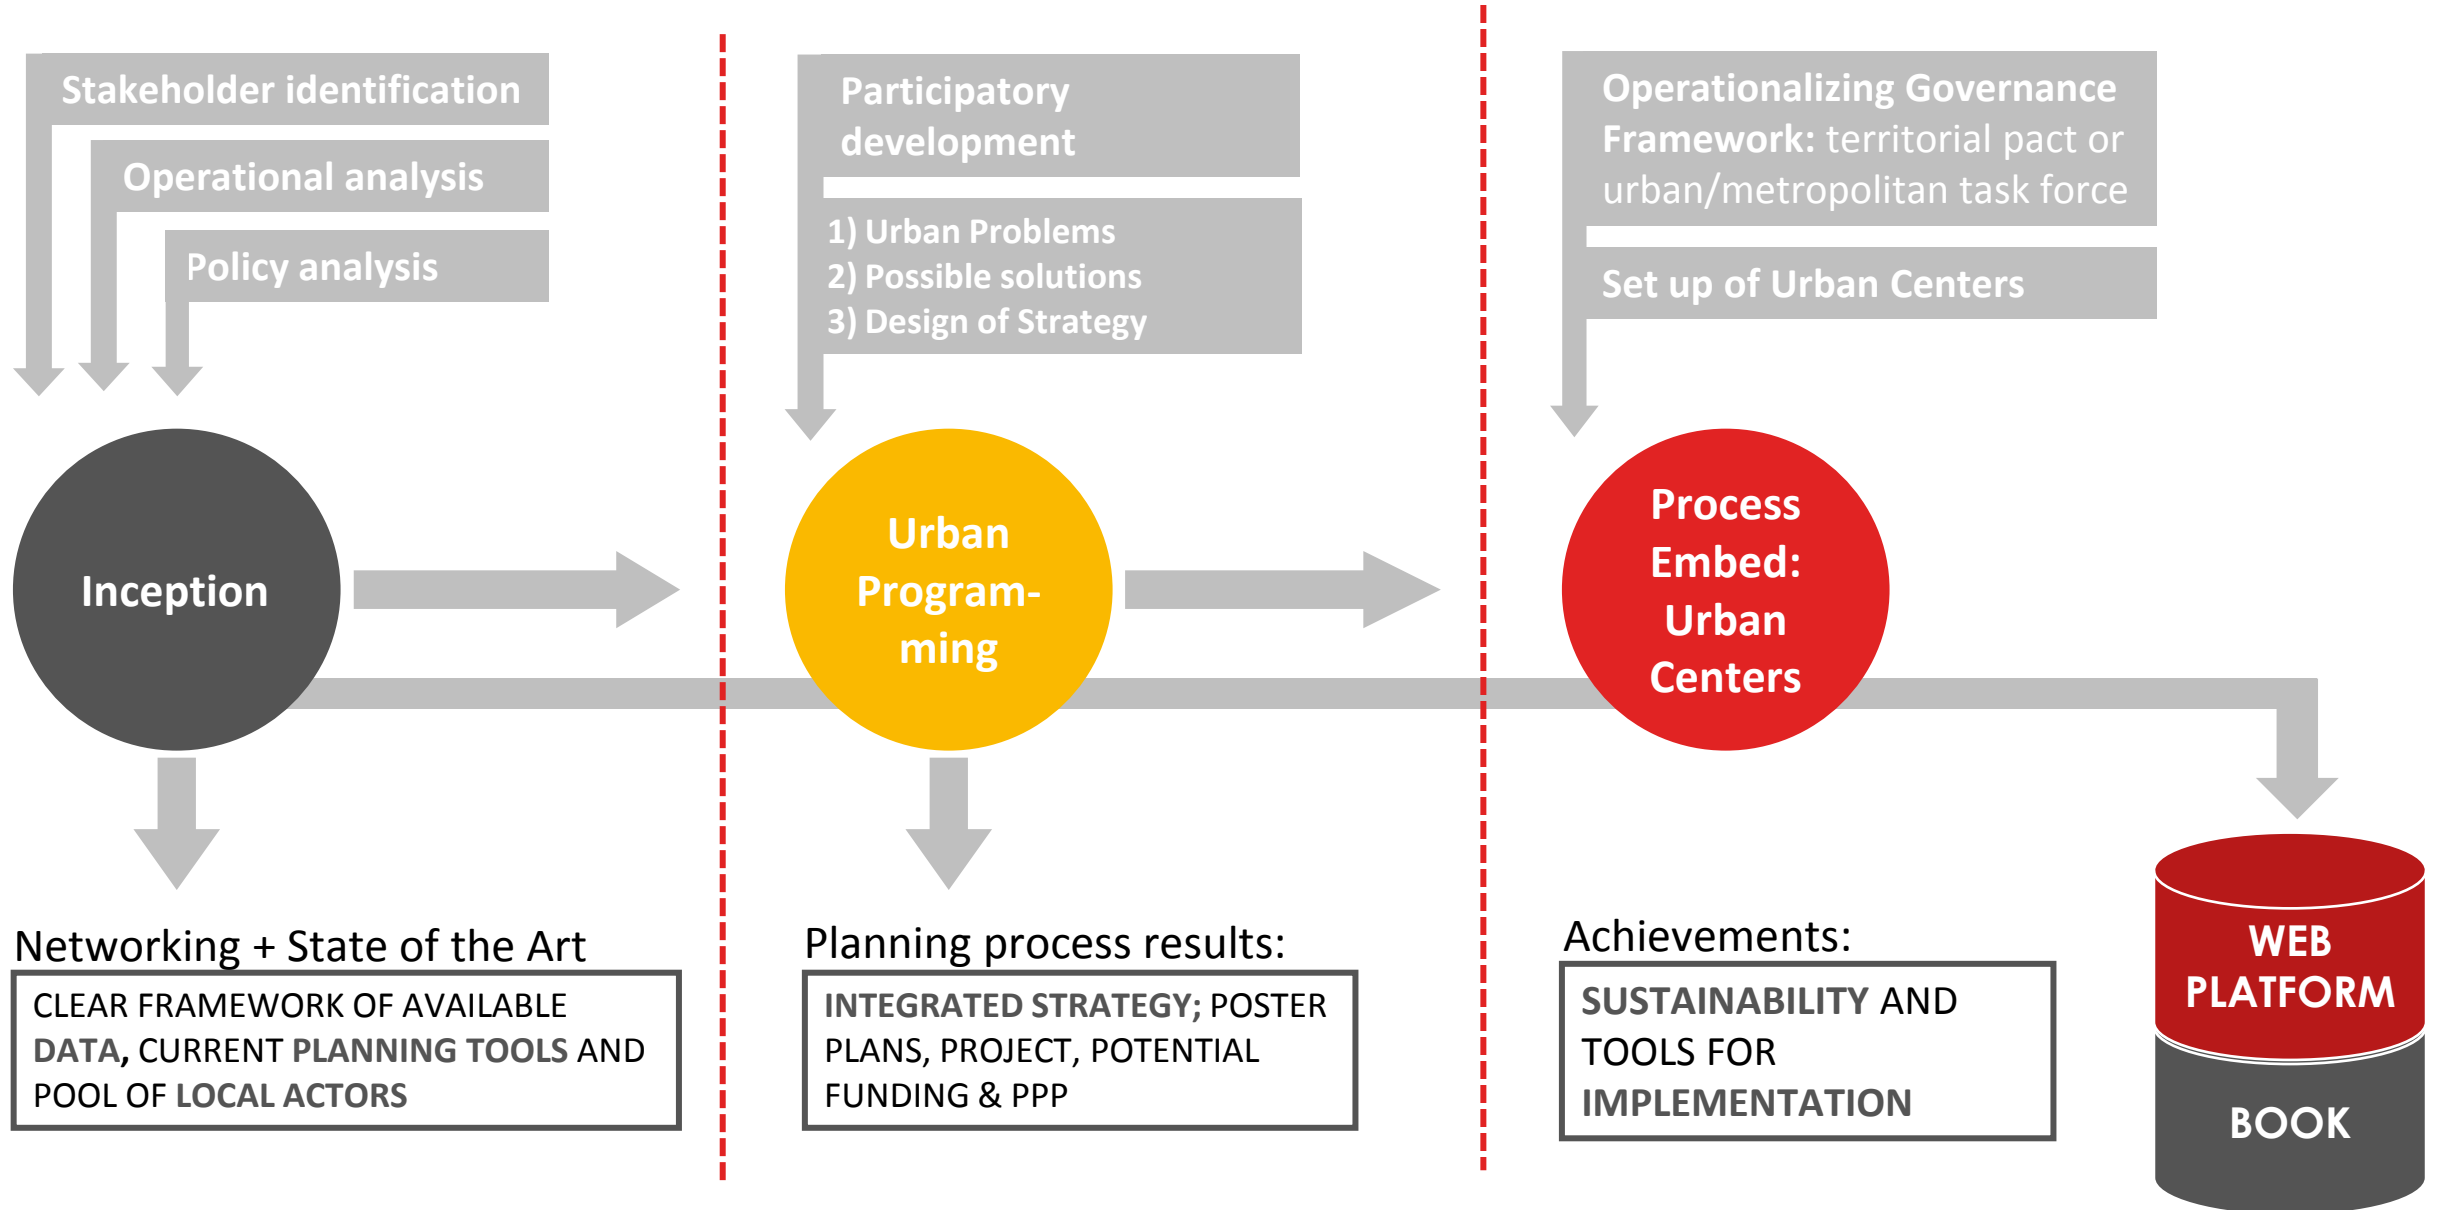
Stakeholder identification

Operational analysis

Policy analysis

Inception

Networking + State of the Art

CLEAR FRAMEWORK OF AVAILABLE DATA, CURRENT PLANNING TOOLS AND POOL OF LOCAL ACTORS

Participatory development

1) Urban Problems
2) Possible solutions
3) Design of Strategy

Urban Program-ming

Planning process results:

INTEGRATED STRATEGY; POSTER PLANS, PROJECT, POTENTIAL FUNDING & PPP

Operationalizing Governance Framework: territorial pact or urban/metropolitan task force

Set up of Urban Centers

Process Embed: Urban Centers

Achievements:

SUSTAINABILITY AND TOOLS FOR IMPLEMENTATION

WEB PLATFORM

BOOK